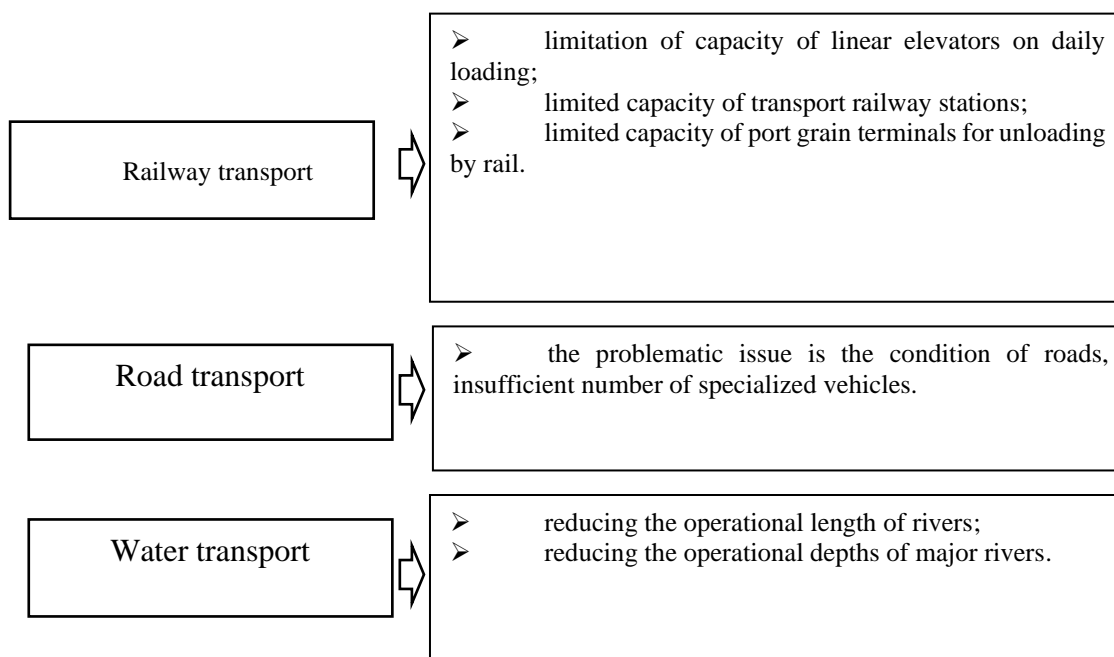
Railway transport

➢ limitation of capacity of linear elevators on daily loading;
➢ limited capacity of transport railway stations;
➢ limited capacity of port grain terminals for unloading by rail.

Road transport

➢ the problematic issue is the condition of roads, insufficient number of specialized vehicles.

Water transport

➢ reducing the operational length of rivers;
➢ reducing the operational depths of major rivers.